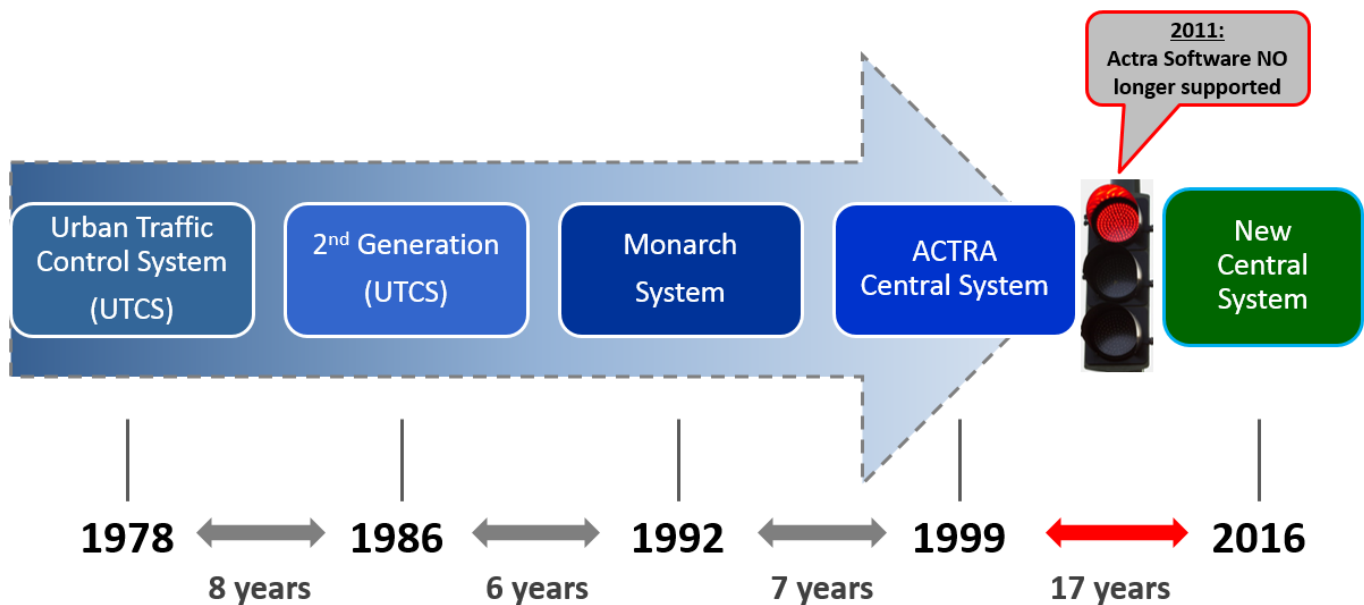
2011:
Actra Software NO longer supported

Urban Traffic Control System (UTCS)

2$^{nd}$ Generation (UTCS)

Monarch System

ACTRA Central System

New Central System

1978

8 years

1986

6 years

1992

7 years

1999

17 years

2016